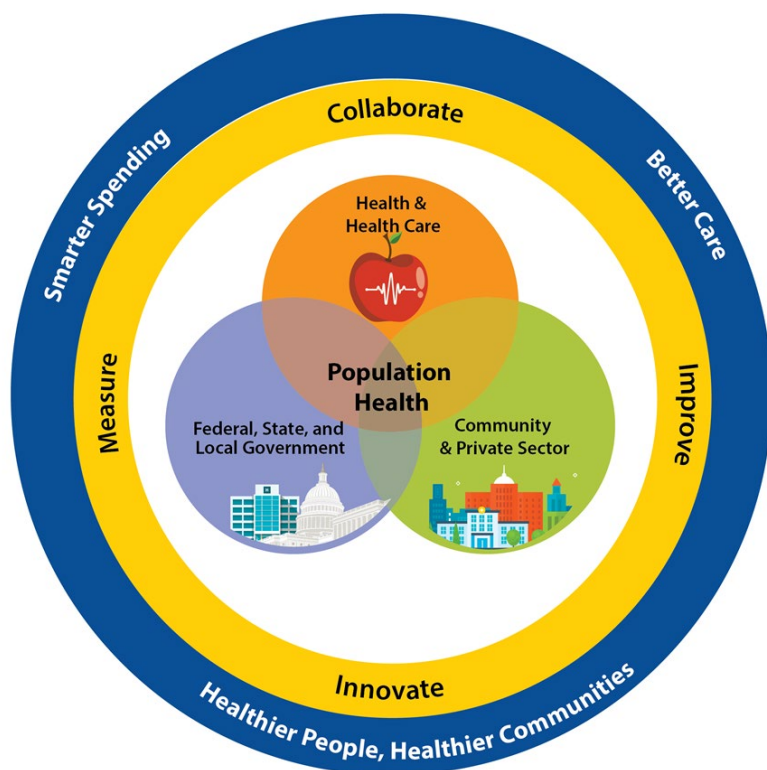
Collaborate

Smarter Spending

Better Care

Health & Health Care

Measure

Population Health

Improve

Federal, State, and Local Government

Community & Private Sector

Innovate

Healthier People, Healthier Communities